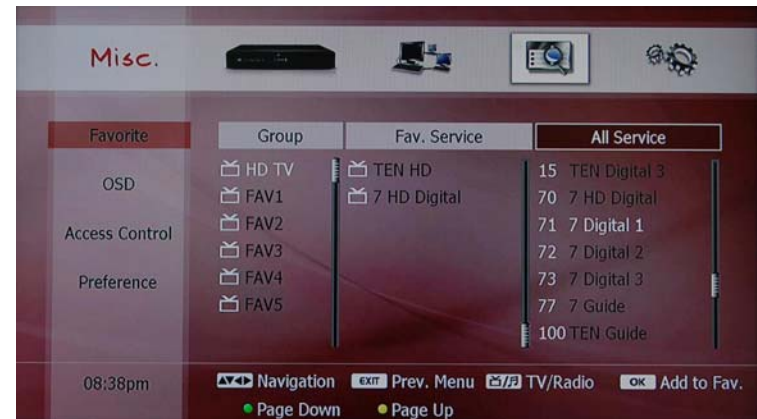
Misc.

Favorite

OSD

Access Control

Preference

| Group | Fav. Service | All Service |
|---|---|---|
| HD TV | TEN HD | 15 TEN Digital 3 |
| FAV1 | 7 HD Digital | 70 7 HD Digital |
| FAV2 | | 71 7 Digital 1 |
| FAV3 | | 72 7 Digital 2 |
| FAV4 | | 73 7 Digital 3 |
| FAV5 | | 77 7 Guide |
| | | 100 TEN Guide |

08:38pm

Navigation EXIT Prev. Menu TV/Radio OK Add to Fav.

Page Down Page Up